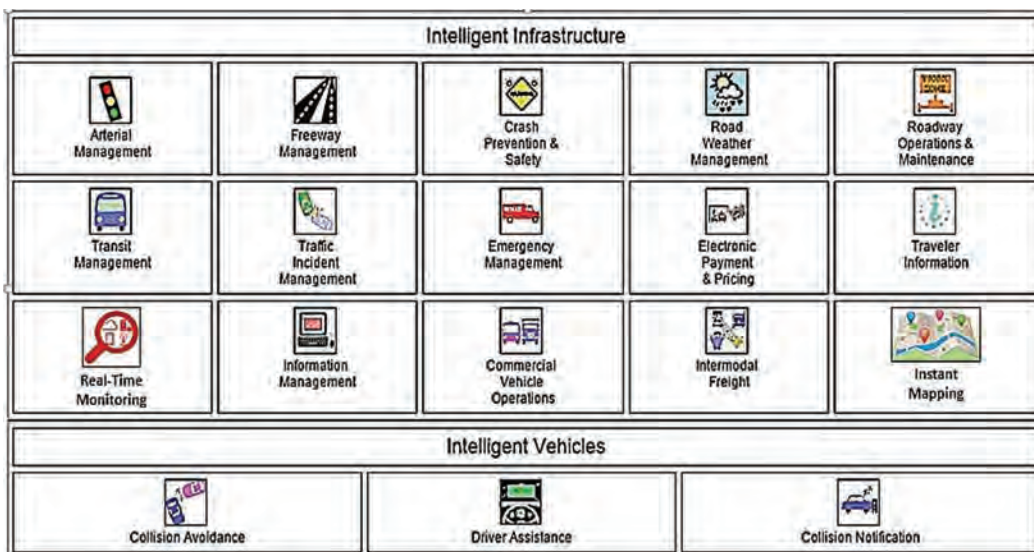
Intelligent Infrastructure

Arterial Management

Freeway Management

Crash Prevention & Safety

Road Weather Management

Roadway Operations & Maintenance

Transit Management

Traffic Incident Management

Emergency Management

Electronic Payment & Pricing

Traveler Information

Real-Time Monitoring

Information Management

Commercial Vehicle Operations

Intermodal Freight

Instant Mapping

Intelligent Vehicles

Collision Avoidance

Driver Assistance

Collision Notification